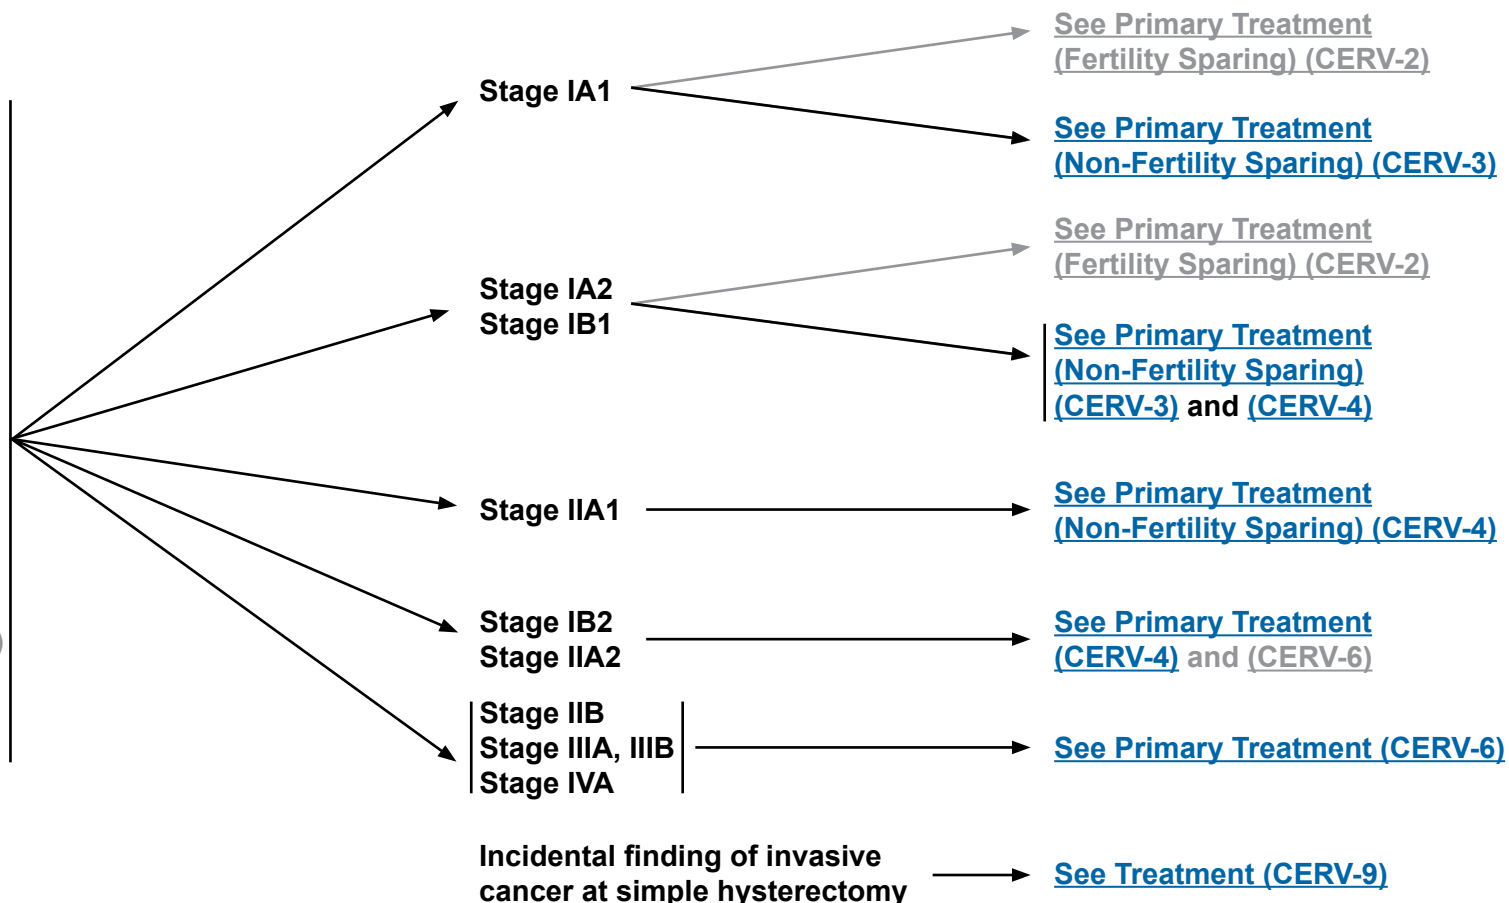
Stage IA1

See Primary Treatment (Fertility Sparing) (CERV-2)

See Primary Treatment (Non-Fertility Sparing) (CERV-3)

Stage IA2
Stage IB1

See Primary Treatment (Fertility Sparing) (CERV-2)

See Primary Treatment (Non-Fertility Sparing) (CERV-3) and (CERV-4)

Stage IIA1

See Primary Treatment (Non-Fertility Sparing) (CERV-4)

Stage IB2
Stage IIA2

See Primary Treatment (CERV-4) and (CERV-6)

Stage IIB
Stage IIIA, IIIB
Stage IVA

See Primary Treatment (CERV-6)

Incidental finding of invasive cancer at simple hysterectomy

See Treatment (CERV-9)